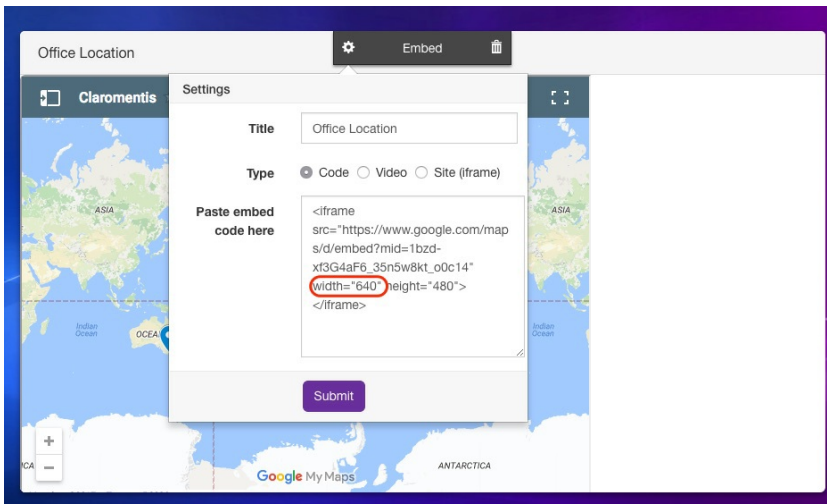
Office Location

Embed

Claromentis

Settings

Title Office Location

Type Code Video Site (iframe)

Paste embed code here

<iframe src="https://www.google.com/maps/d/embed?mid=1bzd-xf3G4aF6_35n5w8kt_o0c14" width="640" height="480"></iframe>

Submit

ASIA

ASIA

Indian Ocean

OCEA

Indian Ocean

+

−

ICA

Google My Maps

ANTARCTICA